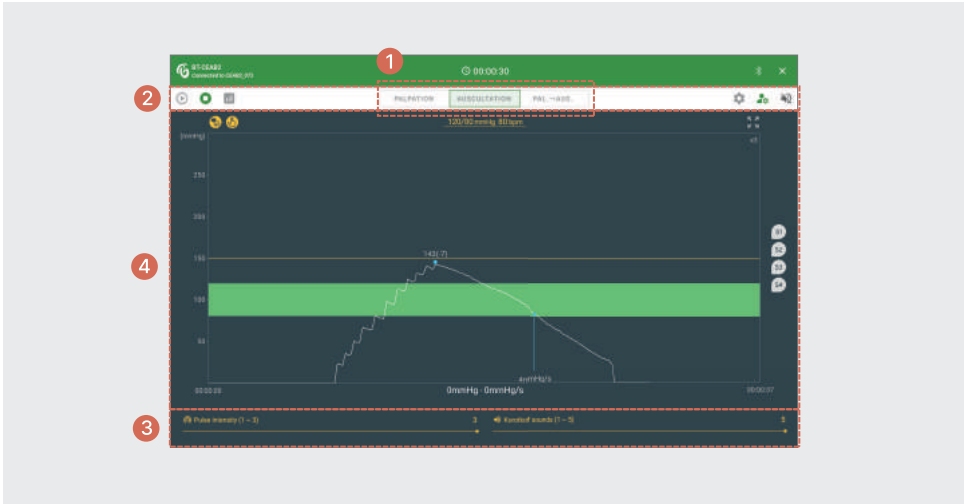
1

2

3

4

RT-CEAB3
Connected to CEAB3_RT

00:00:30

PALPATION AUSCULTATION PAL. → AUS.

120/80 mmHg 80 bpm

[mmHg]

250

200

150

100

50

143(7)

4mmHg/s

00:00:00

0mmHg · 0mmHg/s

00:00:37

x1

S1

S2

S3

S4

Pulse intensity (1 – 3)

3

Korotkoff sounds (1 – 5)

5